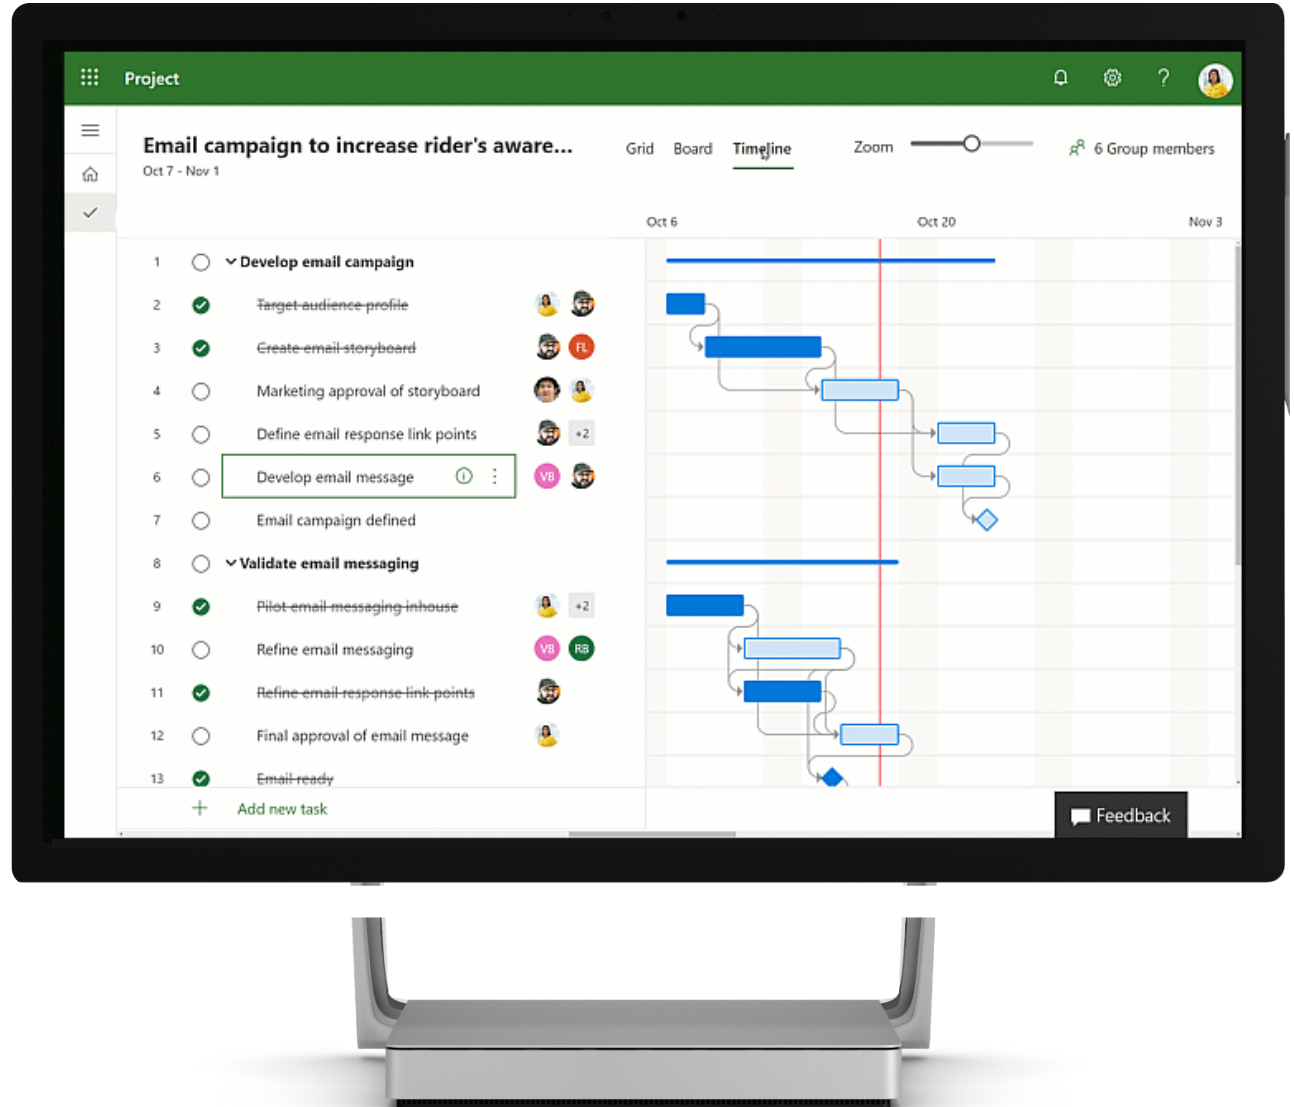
Project

Email campaign to increase rider's aware...
Oct 7 - Nov 1

Grid Board Timeline Zoom 6 Group members

Oct 6 Oct 20 Nov 3

1 Develop email campaign
2 Target audience profile
3 Create email storyboard FL
4 Marketing approval of storyboard
5 Define email response link points +2
6 Develop email message VB
7 Email campaign defined
8 Validate email messaging
9 Pilot email messaging inhouse +2
10 Refine email messaging VB RB
11 Refine email response link points
12 Final approval of email message
13 Email ready

Add new task

Feedback